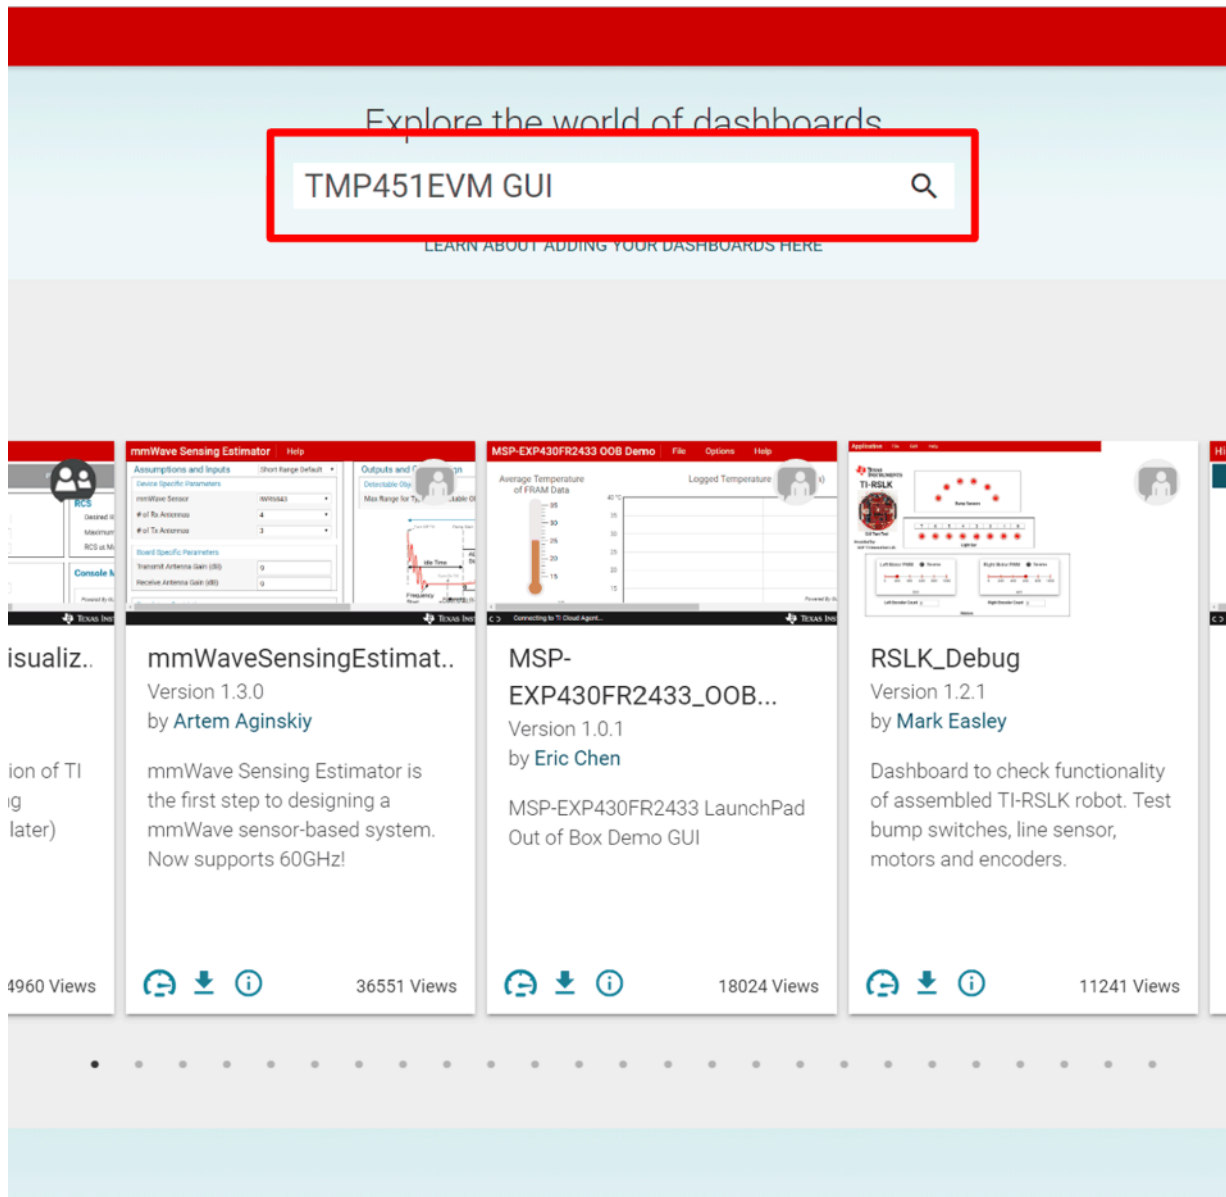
Explore the world of dashboards

TMP451EVM GUI

LEARN ABOUT ADDING YOUR DASHBOARDS HERE

isualiz..

ion of TI
ig
later)

4960 Views

mmWave Sensing Estimator Help

mmWaveSensingEstimat..
Version 1.3.0
by Artem Aginskiy

mmWave Sensing Estimator is the first step to designing a mmWave sensor-based system. Now supports 60GHz!

36551 Views

MSP-EXP430FR2433 OOB Demo File Options Help

MSP-EXP430FR2433_OOB...
Version 1.0.1
by Eric Chen

MSP-EXP430FR2433 LaunchPad Out of Box Demo GUI

18024 Views

TI-RSLK

RSLK_Debug
Version 1.2.1
by Mark Easley

Dashboard to check functionality of assembled TI-RSLK robot. Test bump switches, line sensor, motors and encoders.

11241 Views